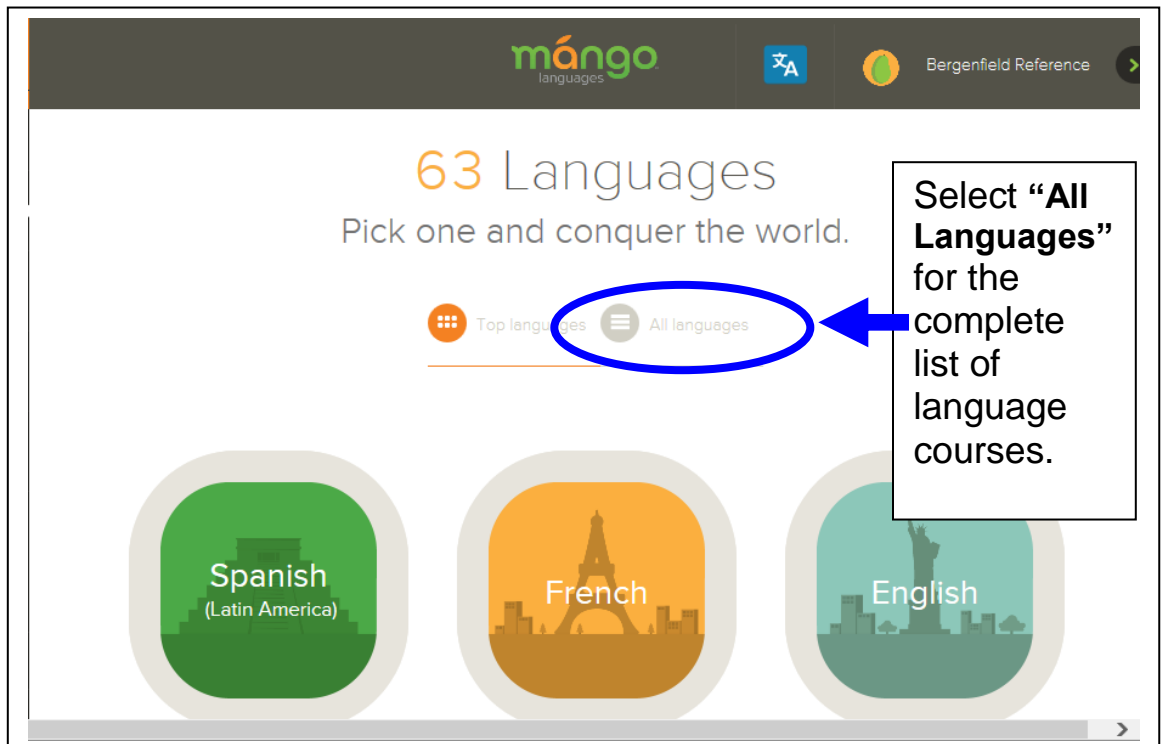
mángo
languages

Bergenfield Reference

63 Languages

Pick one and conquer the world.

Top languages All languages

Select **“All Languages”** for the complete list of language courses.

Spanish
(Latin America)

French

English